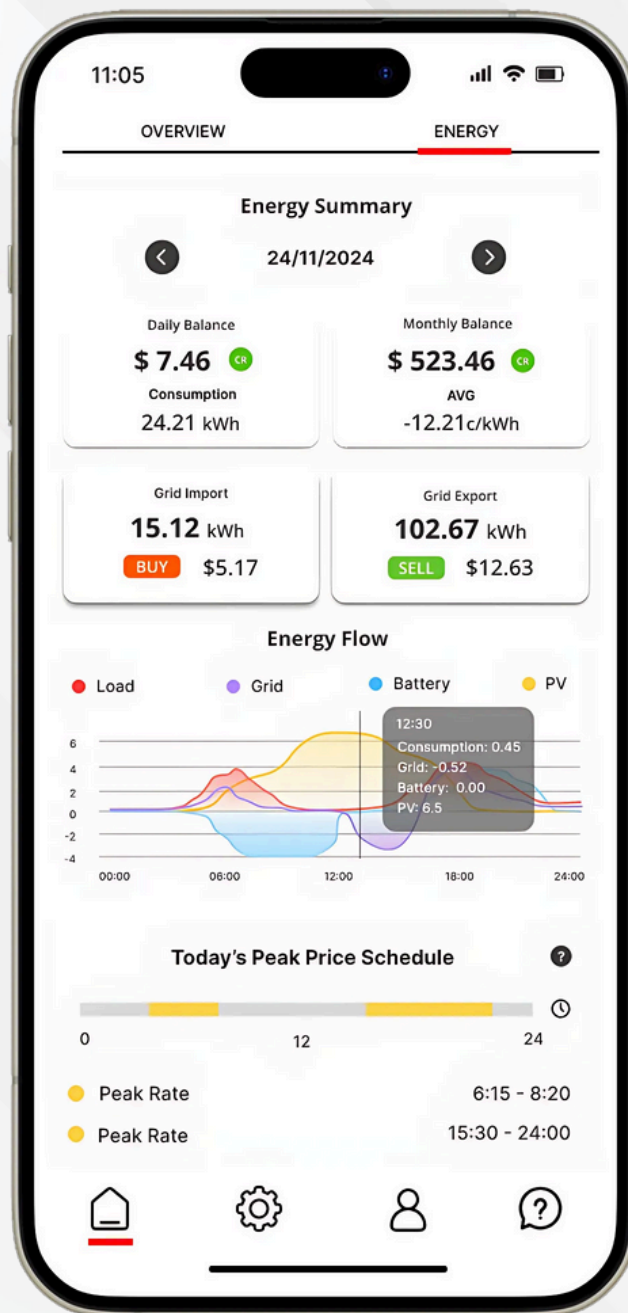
11:05

OVERVIEW ENERGY

Energy Summary

24/11/2024

Daily Balance
$ 7.46 CR
Consumption
24.21 kWh

Monthly Balance
$ 523.46 CR
AVG
-12.21c/kWh

Grid Import
15.12 kWh
BUY $5.17

Grid Export
102.67 kWh
SELL $12.63

Energy Flow

Load Grid Battery PV

6
4
2
0
-2
-4

00:00 06:00 12:00 18:00 24:00

12:30
Consumption: 0.45
Grid: -0.52
Battery: 0.00
PV: 6.5

Today's Peak Price Schedule

0 12 24

Peak Rate 6:15 - 8:20
Peak Rate 15:30 - 24:00